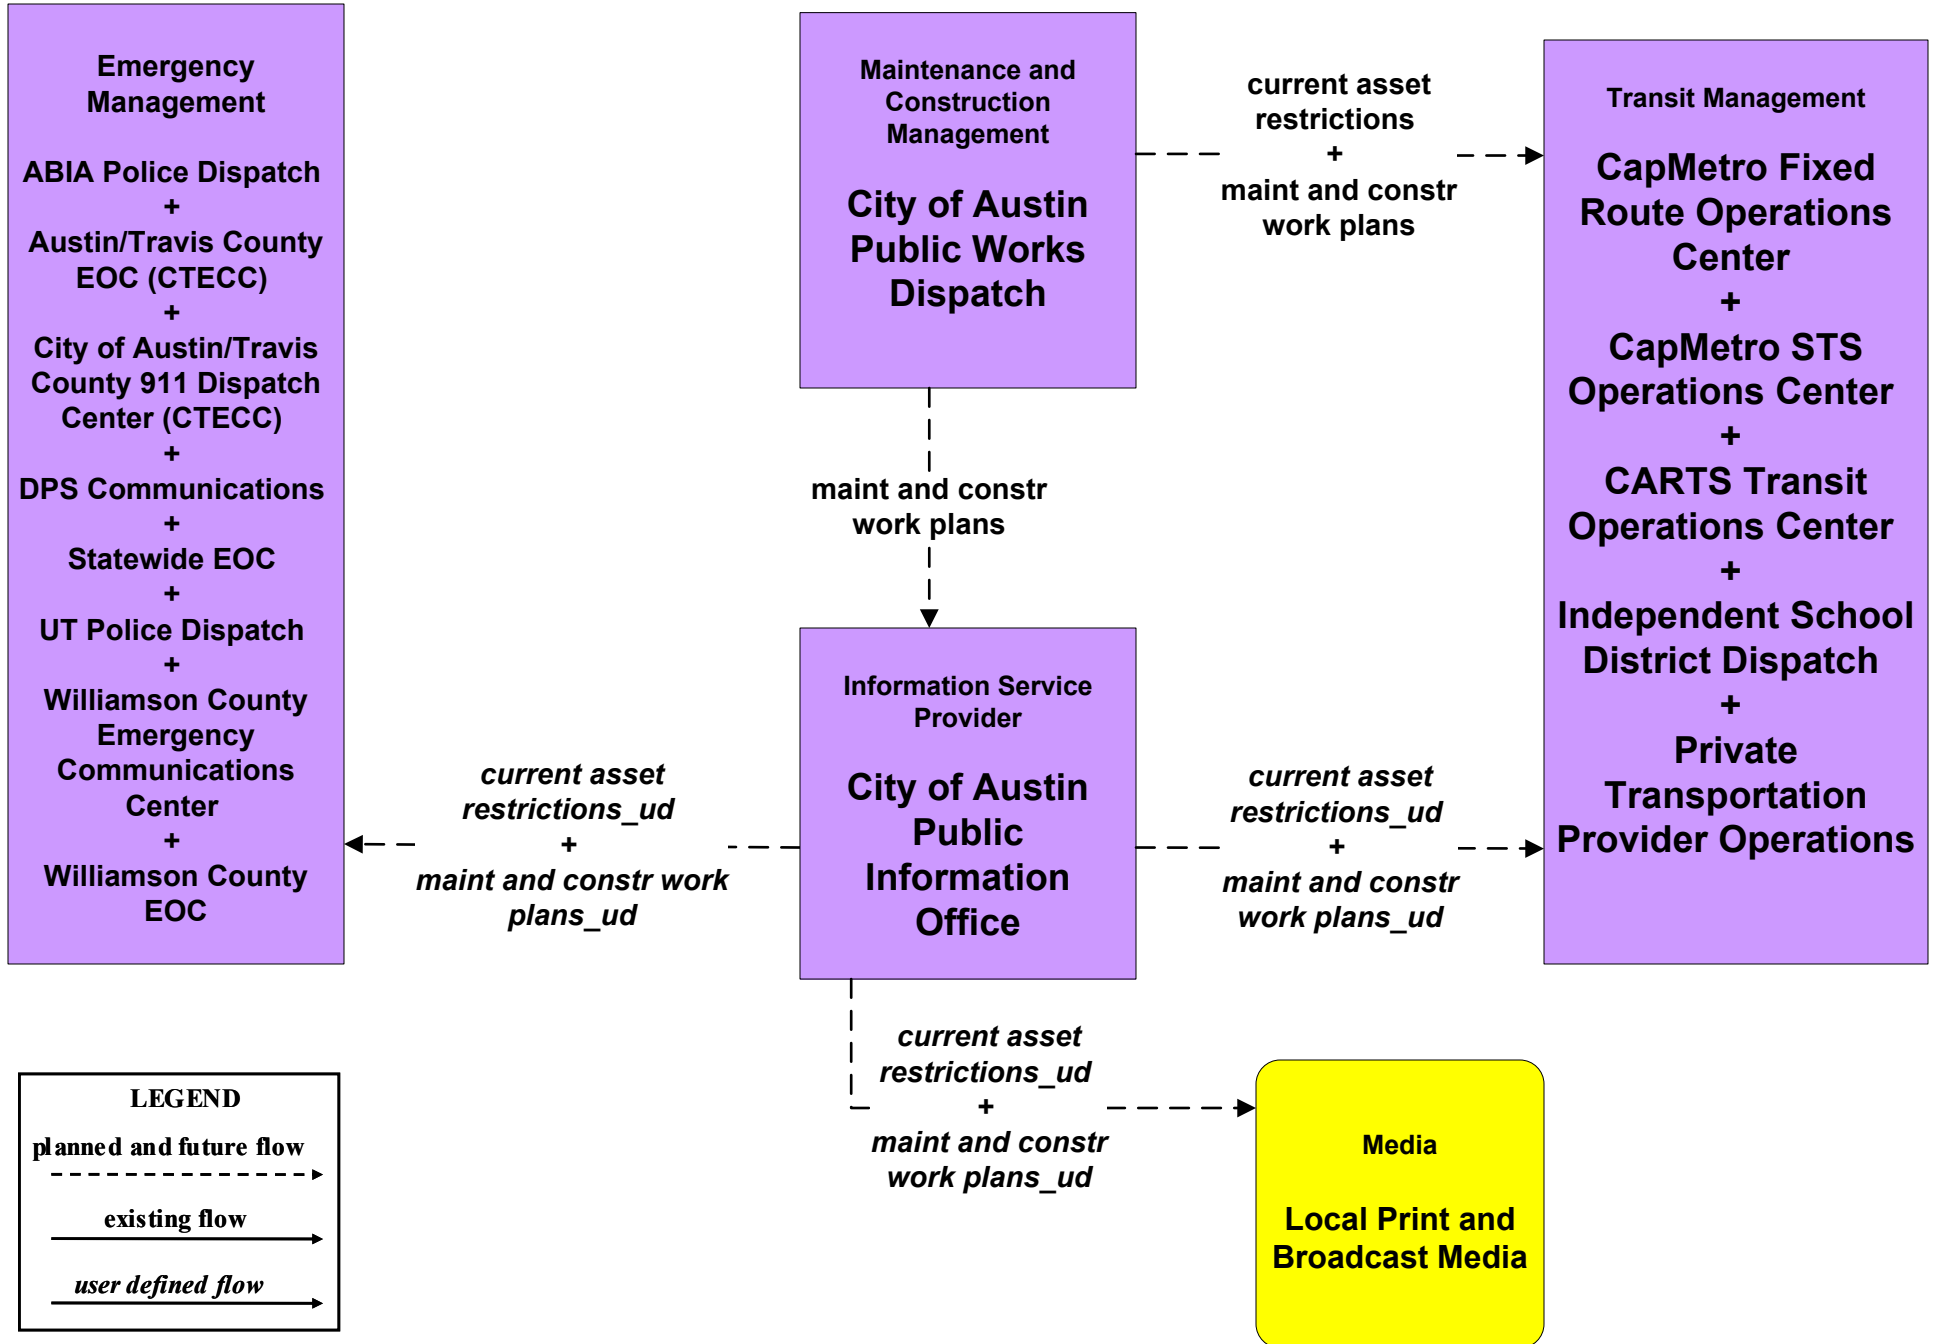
Emergency Management

ABIA Police Dispatch
+
Austin/Travis County EOC (CTECC)
+
City of Austin/Travis County 911 Dispatch Center (CTECC)
+
DPS Communications
+
Statewide EOC
+
UT Police Dispatch
+
Williamson County Emergency Communications Center
+
Williamson County EOC

Maintenance and Construction Management

City of Austin Public Works Dispatch

current asset restrictions
+
maint and constr work plans

Transit Management

CapMetro Fixed Route Operations Center
+
CapMetro STS Operations Center
+
CARTS Transit Operations Center
+
Independent School District Dispatch
+
Private Transportation Provider Operations

maint and constr work plans

Information Service Provider

City of Austin Public Information Office

current asset restrictions_ud
+
maint and constr work plans_ud

current asset restrictions_ud
+
maint and constr work plans_ud

current asset restrictions_ud
+
maint and constr work plans_ud

Media

Local Print and Broadcast Media

LEGEND
planned and future flow
existing flow
user defined flow